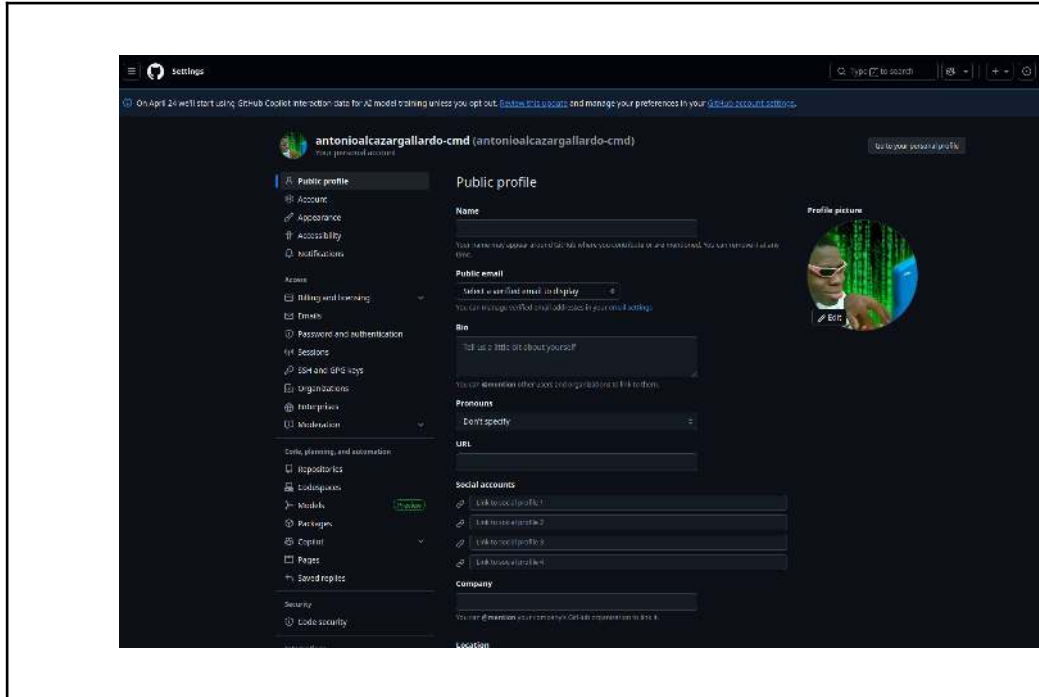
Settings

Type [/] to search

On April 24 we'll start using GitHub Copilot interaction data for AI model training unless you opt out. Review this update and manage your preferences in your GitHub account settings.

antonioalcazargallardo-cmd (antonioalcazargallardo-cmd)
Your personal account

Go to your personal profile

Public profile
Account
Appearance
Accessibility
Notifications

Access
Billing and licensing
Emails
Password and authentication
Sessions
SSH and GPG keys
Organizations
Enterprises
Moderation

Code, planning, and automation
Repositories
Codespaces
Models Preview
Packages
Copilot
Pages
Saved replies

Security
Code security

Public profile

Name

Your name may appear around GitHub where you contribute or are mentioned. You can remove it at any time.

Public email

Select a verified email to display

You can manage verified email addresses in your email settings.

Bio

Tell us a little bit about yourself

You can @mention other users and organizations to link to them.

Pronouns

Don't specify

URL

Social accounts

Link to social profile 1
Link to social profile 2
Link to social profile 3
Link to social profile 4

Company

You can @mention your company's GitHub organization to link it.

Location

Profile picture

Edit